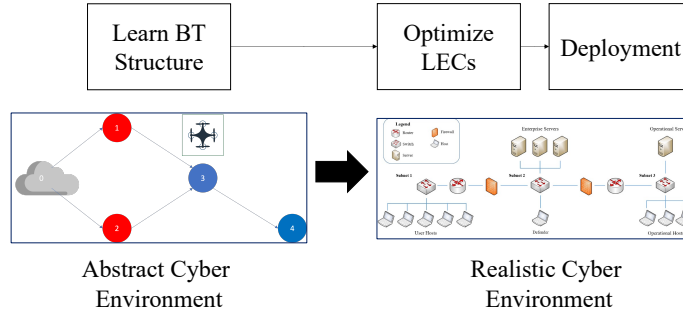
Learn BT Structure

Optimize LECs

Deployment

0

1

2

3

4

Legend
Router
Switch
Server
Firewall
Host

Enterprise Servers

Operational Serv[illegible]

Subnet 1

Subnet 2

Subnet 3

User Hosts

Defender

Operational Hosts

Abstract Cyber Environment

Realistic Cyber Environment